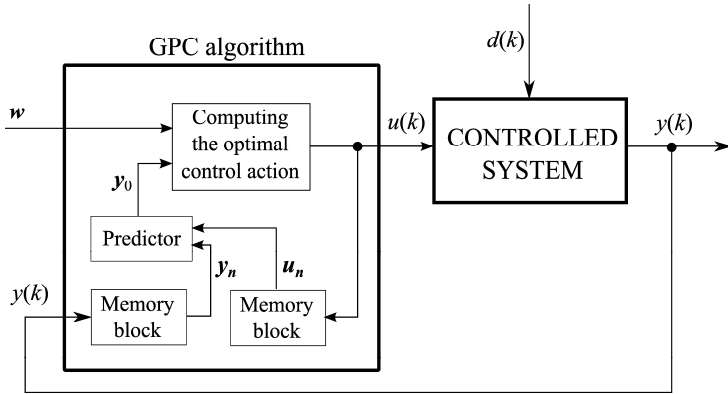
GPC algorithm

$d(k)$

$\boldsymbol{w}$

Computing the optimal control action

$u(k)$

CONTROLLED SYSTEM

$y(k)$

$\boldsymbol{y}_0$

Predictor

$\boldsymbol{y_n}$

$\boldsymbol{u_n}$

$y(k)$

Memory block

Memory block